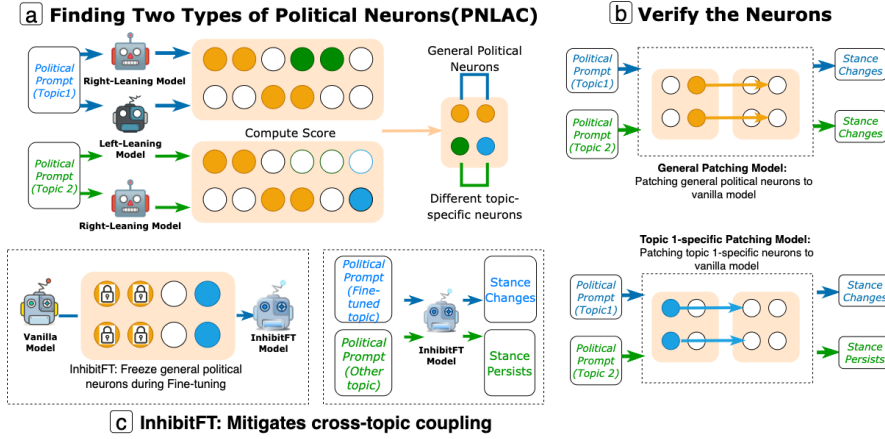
a Finding Two Types of Political Neurons(PNLAC)

Political Prompt (Topic1)

Right-Leaning Model

Left-Leaning Model

Political Prompt (Topic 2)

Right-Leaning Model

Compute Score

General Political Neurons

Different topic-specific neurons

b Verify the Neurons

Political Prompt (Topic1)

Political Prompt (Topic 2)

Stance Changes

Stance Changes

General Patching Model: Patching general political neurons to vanilla model

Topic 1-specific Patching Model: Patching topic 1-specific neurons to vanilla model

Political Prompt (Topic1)

Political Prompt (Topic 2)

Stance Changes

Stance Persists

Vanilla Model

InhibitFT Model

InhibitFT: Freeze general political neurons during Fine-tuning

Political Prompt (Fine-tuned topic)

Political Prompt (Other topic)

InhibitFT Model

Stance Changes

Stance Persists

c InhibitFT: Mitigates cross-topic coupling